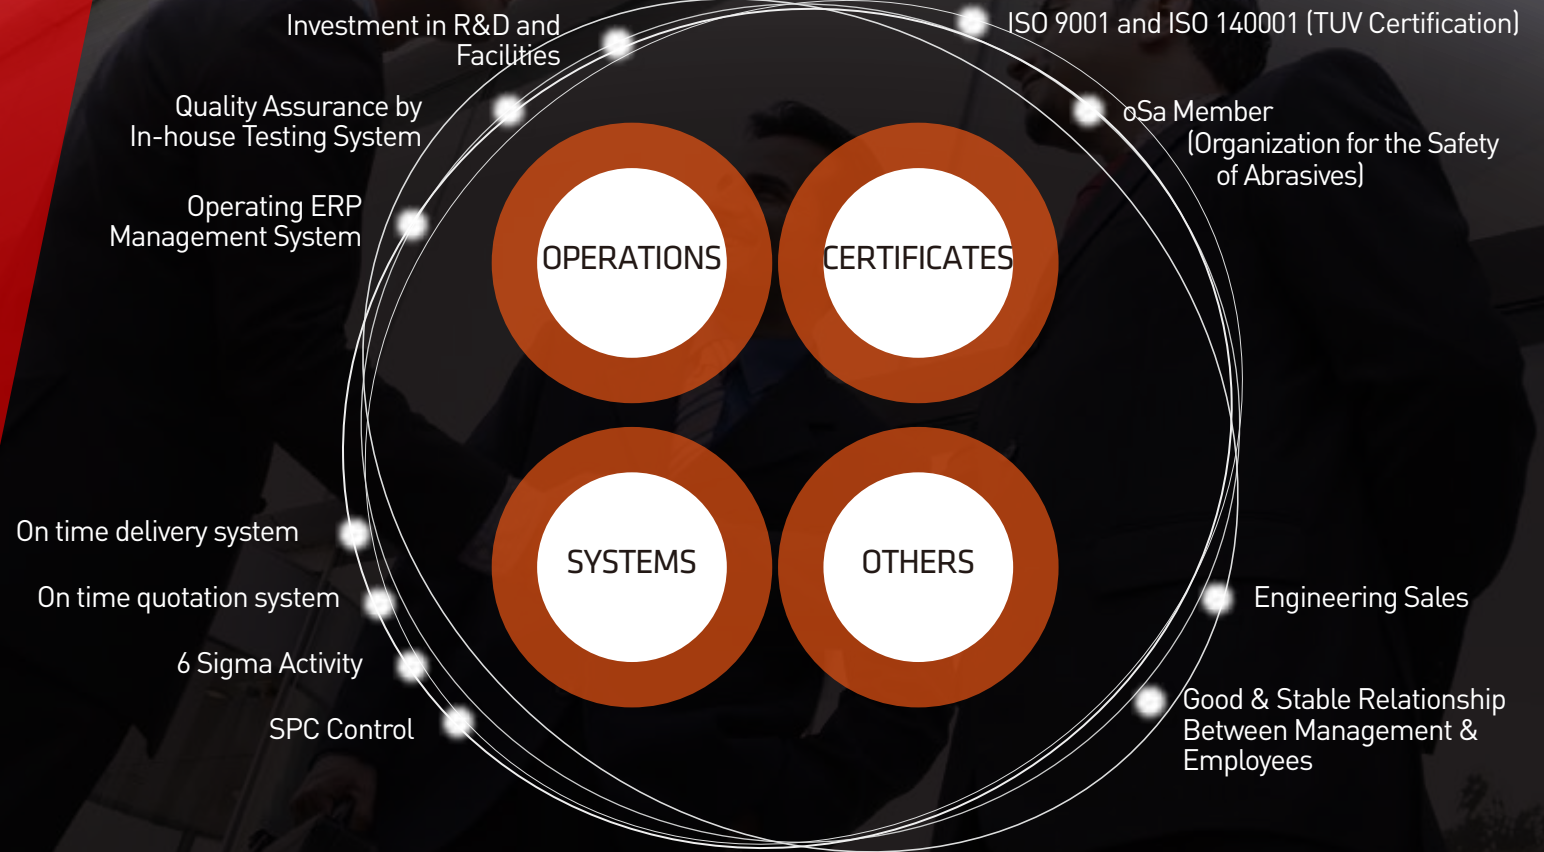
Investment in R&D and Facilities

Quality Assurance by In-house Testing System

Operating ERP Management System

ISO 9001 and ISO 140001 (TUV Certification)

oSa Member (Organization for the Safety of Abrasives)

OPERATIONS

CERTIFICATES

SYSTEMS

OTHERS

On time delivery system

On time quotation system

6 Sigma Activity

SPC Control

Engineering Sales

Good & Stable Relationship Between Management & Employees